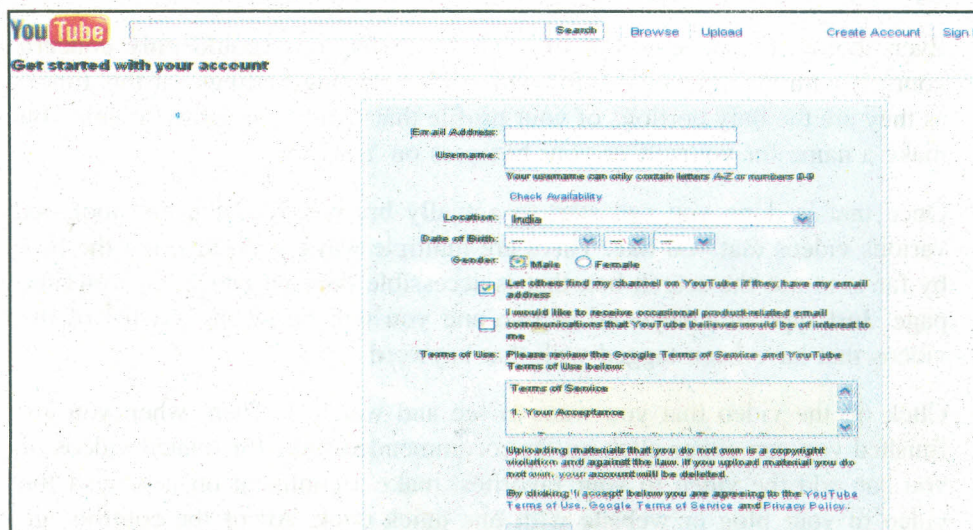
You Tube

Search Browse Upload Create Account Sign

Get started with your account

Email Address:

Username:

Your username can only contain letters A-Z or numbers 0-9

Check Availability

Location: India

Date of Birth: --- --- ---

Gender: Male Female

Let others find my channel on YouTube if they have my email address

I would like to receive occasional product-related email communications that YouTube believes would be of interest to me

Terms of Use: Please review the Google Terms of Service and YouTube Terms of Use below:

Terms of Service

1. Your Acceptance

Uploading materials that you do not own is a copyright violation and against the law. If you upload material you do not own, your account will be deleted.

By clicking 'I accept' below you are agreeing to the YouTube Terms of Use, Google Terms of Service and Privacy Policy.